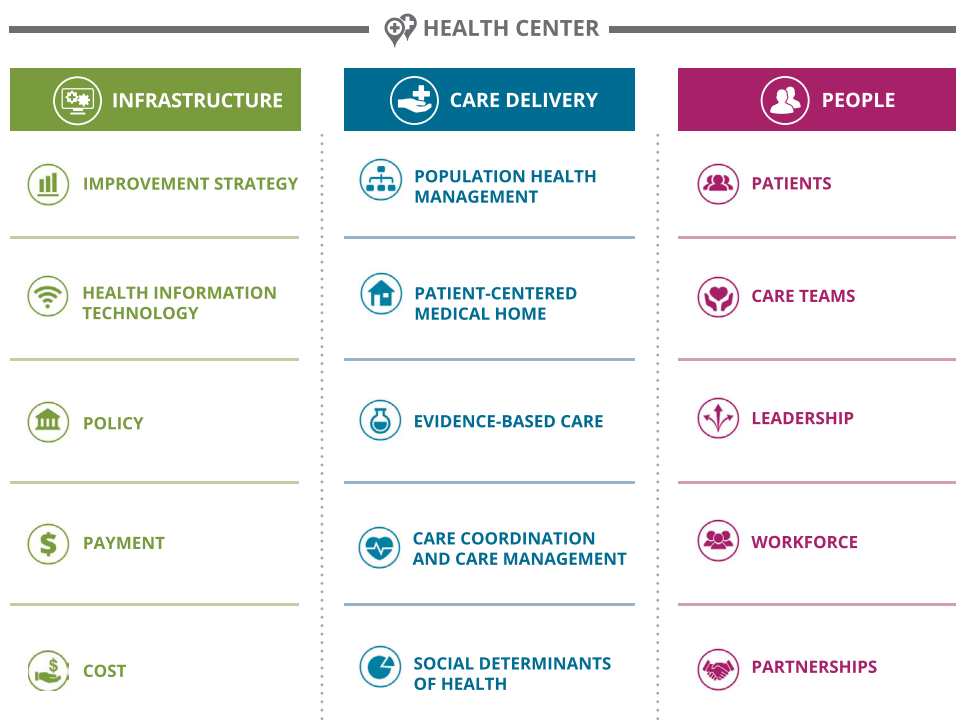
HEALTH CENTER

INFRASTRUCTURE

IMPROVEMENT STRATEGY

HEALTH INFORMATION TECHNOLOGY

POLICY

PAYMENT

COST

CARE DELIVERY

POPULATION HEALTH MANAGEMENT

PATIENT-CENTERED MEDICAL HOME

EVIDENCE-BASED CARE

CARE COORDINATION AND CARE MANAGEMENT

SOCIAL DETERMINANTS OF HEALTH

PEOPLE

PATIENTS

CARE TEAMS

LEADERSHIP

WORKFORCE

PARTNERSHIPS